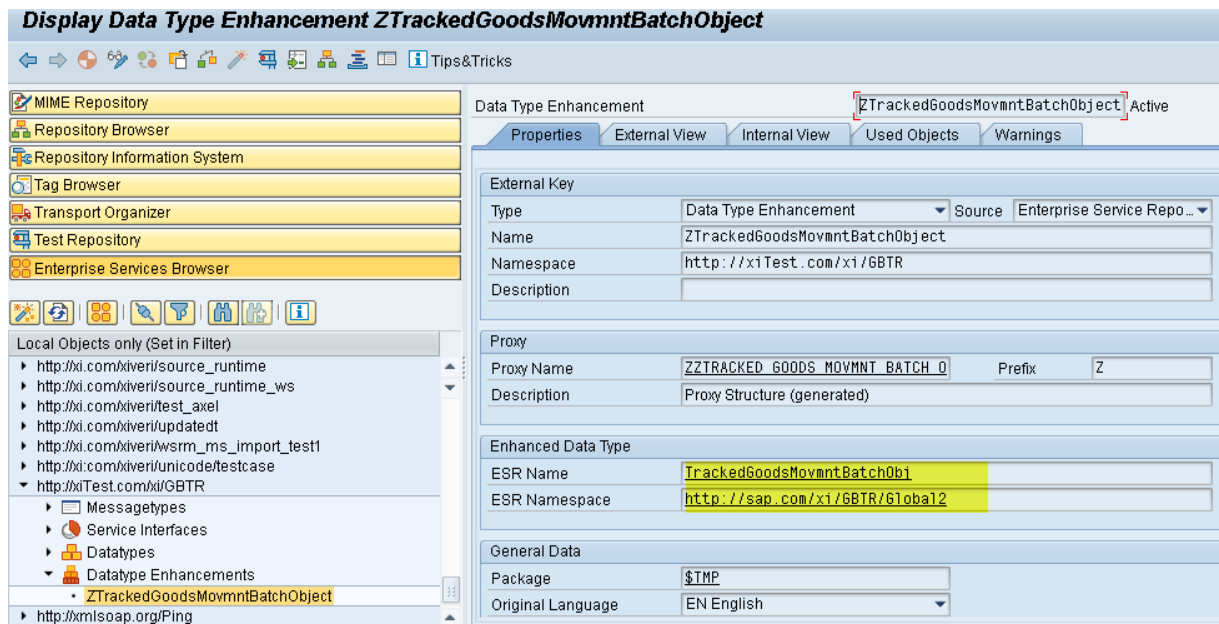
Display Data Type Enhancement ZTrackedGoodsMovmntBatchObject

Tips&Tricks

MIME Repository
Repository Browser
Repository Information System
Tag Browser
Transport Organizer
Test Repository
Enterprise Services Browser

Local Objects only (Set in Filter)
http://xi.com/xiveri/source_runtime
http://xi.com/xiveri/source_runtime_ws
http://xi.com/xiveri/test_axel
http://xi.com/xiveri/updatedt
http://xi.com/xiveri/wsrm_ms_import_test1
http://xi.com/xiveri/unicode/testcase
http://xiTest.com/xi/GBTR
Messagetypes
Service Interfaces
Datatypes
Datatype Enhancements
ZTrackedGoodsMovmntBatchObject
http://xmlsoap.org/Ping

Data Type Enhancement ZTrackedGoodsMovmntBatchObject Active

Properties | External View | Internal View | Used Objects | Warnings

External Key
| Type | Data Type Enhancement | Source | Enterprise Service Repo... |
|---|---|---|---|
| Name | ZTrackedGoodsMovmntBatchObject | | |
| Namespace | http://xiTest.com/xi/GBTR | | |
| Description | | | |

Proxy
| Proxy Name | ZZTRACKED_GOODS_MOVMNT_BATCH_O | Prefix | Z |
|---|---|---|---|
| Description | Proxy Structure (generated) | | |

Enhanced Data Type
| ESR Name | TrackedGoodsMovmntBatchObj |
|---|---|
| ESR Namespace | http://sap.com/xi/GBTR/Global2 |

General Data
| Package | $TMP |
|---|---|
| Original Language | EN English |